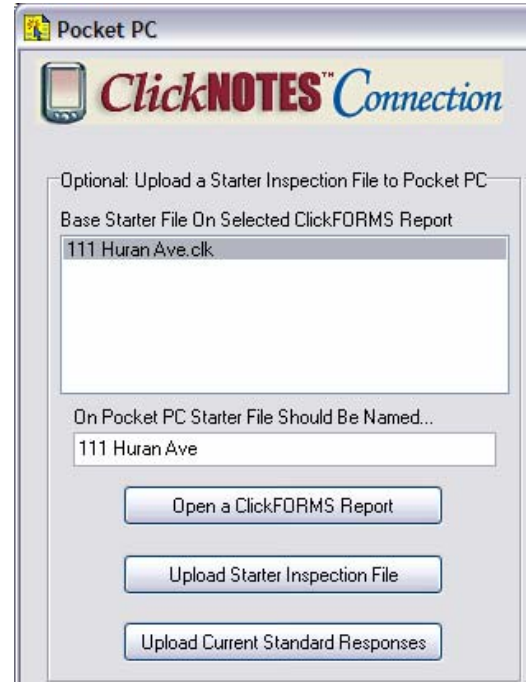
Pocket PC

ClickNOTES™ Connection

Optional: Upload a Starter Inspection File to Pocket PC

Base Starter File On Selected ClickFORMS Report

111 Huran Ave.clk

On Pocket PC Starter File Should Be Named...

111 Huran Ave

Open a ClickFORMS Report

Upload Starter Inspection File

Upload Current Standard Responses